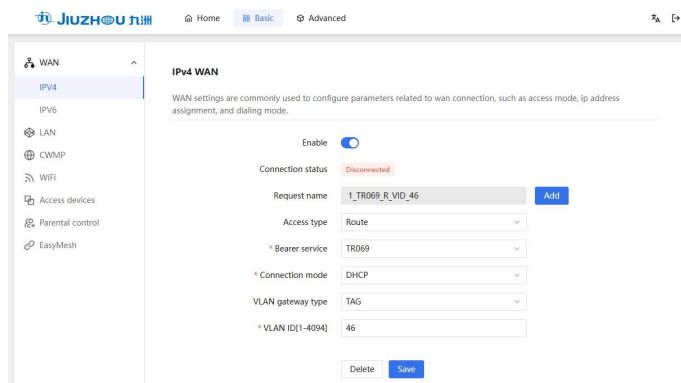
JIUZHOU 九洲

Home
Basic
Advanced

WAN
IPV4
IPV6
LAN
CWMP
WiFi
Access devices
Parental control
EasyMesh

IPv4 WAN

WAN settings are commonly used to configure parameters related to wan connection, such as access mode, ip address assignment, and dialing mode.

Enable

Connection status Disconnected

Request name 1_TR069_R_VID_46 Add

Access type Route

* Bearer service TR069

* Connection mode DHCP

VLAN gateway type TAG

* VLAN ID[1-4094] 46

Delete Save